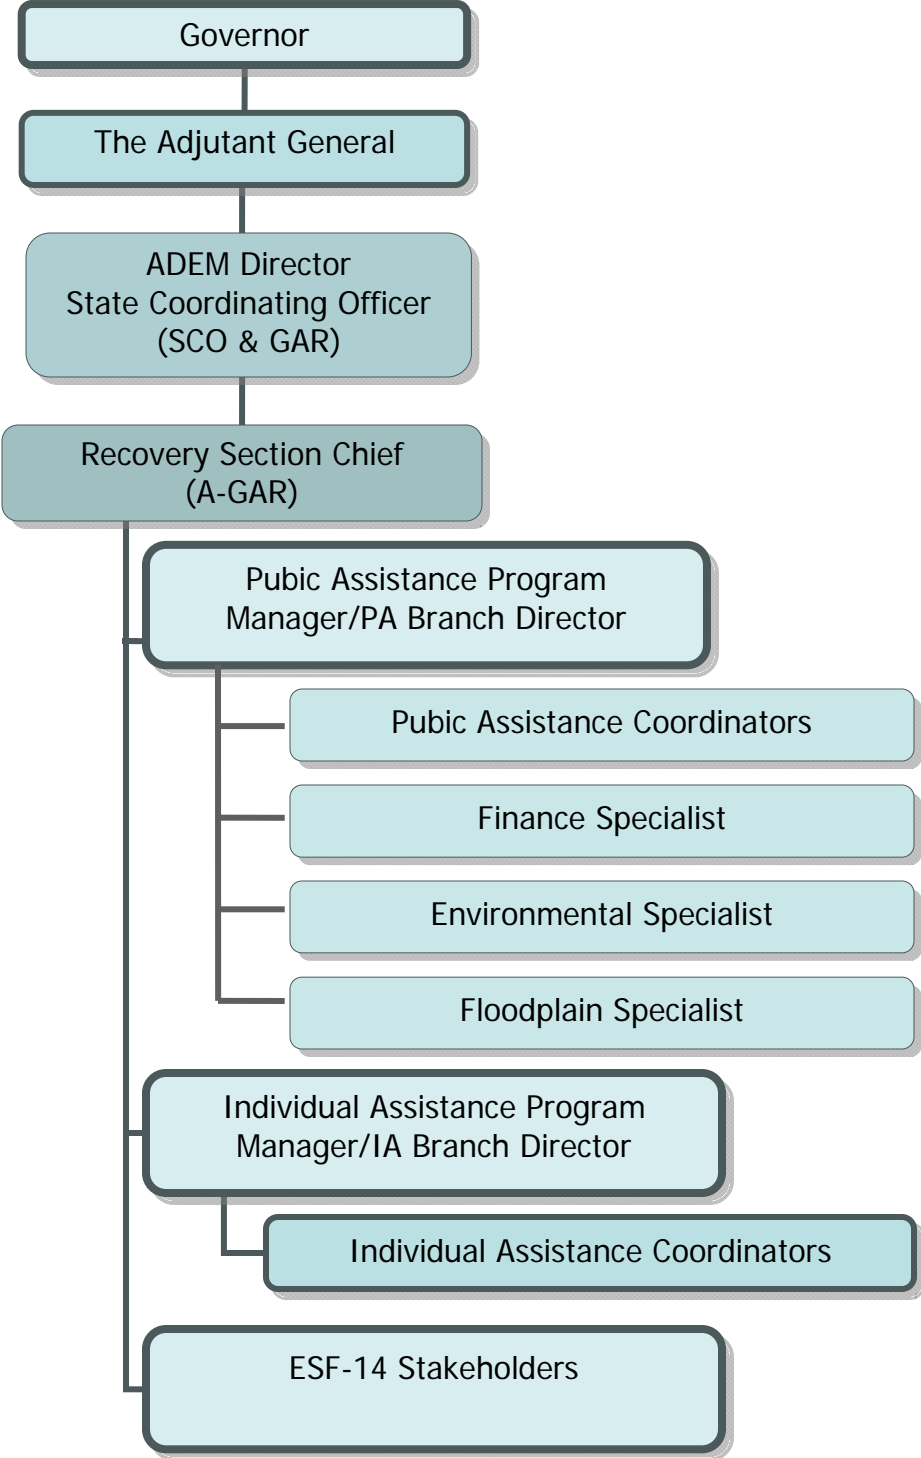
Governor

The Adjutant General

ADEM Director
State Coordinating Officer
(SCO & GAR)

Recovery Section Chief
(A-GAR)

Pubic Assistance Program Manager/PA Branch Director

Pubic Assistance Coordinators

Finance Specialist

Environmental Specialist

Floodplain Specialist

Individual Assistance Program Manager/IA Branch Director

Individual Assistance Coordinators

ESF-14 Stakeholders